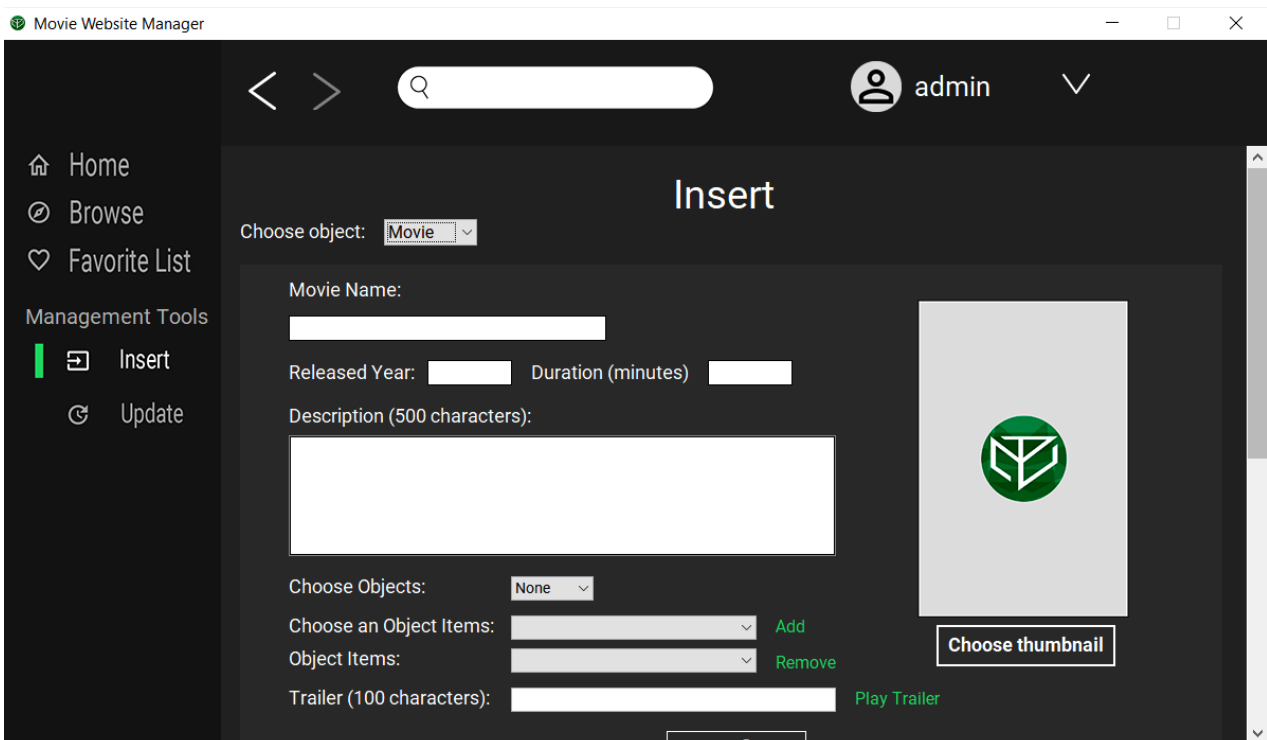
Movie Website Manager

admin

Home
Browse
Favorite List

Management Tools
Insert
Update

Insert

Choose object: Movie

Movie Name:

Released Year: Duration (minutes)

Description (500 characters):

Choose Objects: None

Choose an Object Items: Add

Object Items: Remove

Trailer (100 characters): Play Trailer

Choose thumbnail